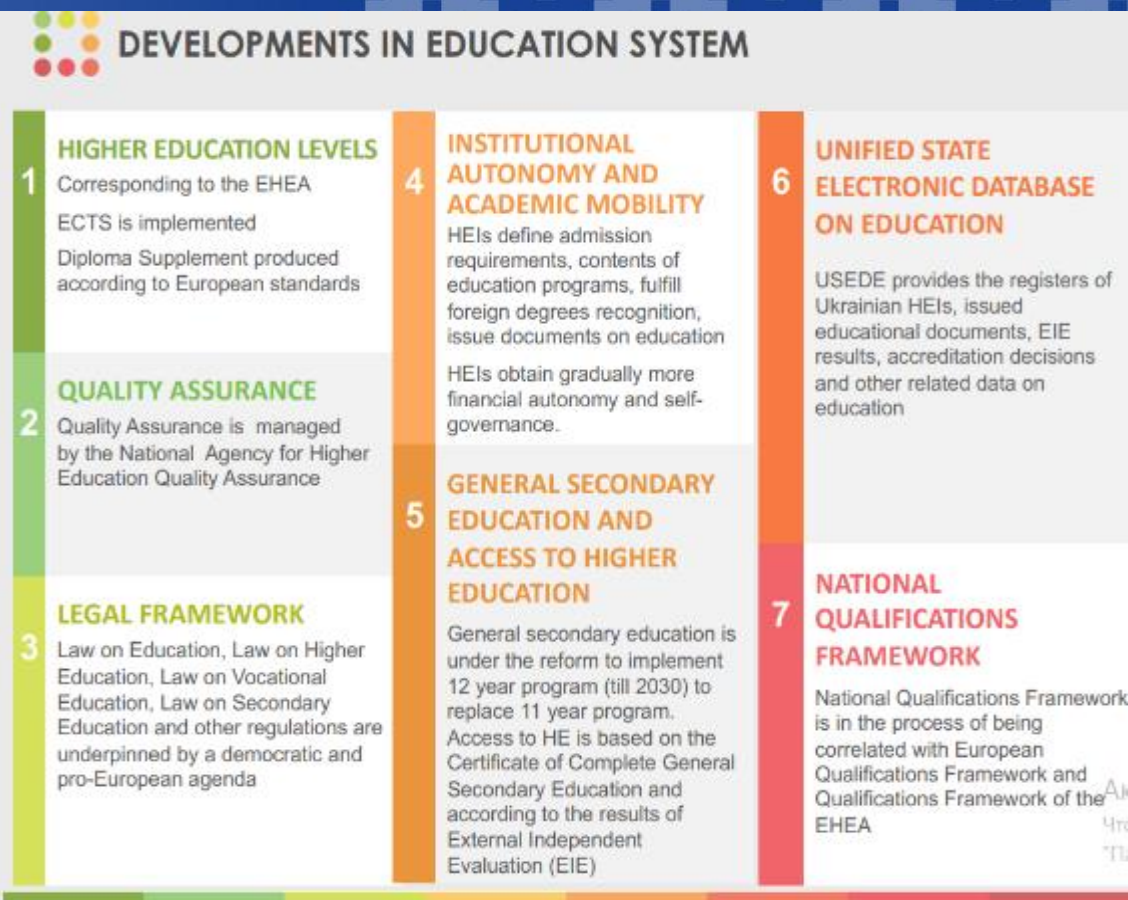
DEVELOPMENTS IN EDUCATION SYSTEM

1

HIGHER EDUCATION LEVELS

Corresponding to the EHEA

ECTS is implemented

Diploma Supplement produced according to European standards

2

QUALITY ASSURANCE

Quality Assurance is managed by the National Agency for Higher Education Quality Assurance

3

LEGAL FRAMEWORK

Law on Education, Law on Higher Education, Law on Vocational Education, Law on Secondary Education and other regulations are underpinned by a democratic and pro-European agenda

4

INSTITUTIONAL AUTONOMY AND ACADEMIC MOBILITY

HEIs define admission requirements, contents of education programs, fulfill foreign degrees recognition, issue documents on education

HEIs obtain gradually more financial autonomy and self-governance.

5

GENERAL SECONDARY EDUCATION AND ACCESS TO HIGHER EDUCATION

General secondary education is under the reform to implement 12 year program (till 2030) to replace 11 year program. Access to HE is based on the Certificate of Complete General Secondary Education and according to the results of External Independent Evaluation (EIE)

6

UNIFIED STATE ELECTRONIC DATABASE ON EDUCATION

USEDE provides the registers of Ukrainian HEIs, issued educational documents, EIE results, accreditation decisions and other related data on education

7

NATIONAL QUALIFICATIONS FRAMEWORK

National Qualifications Framework is in the process of being correlated with European Qualifications Framework and Qualifications Framework of the EHEA

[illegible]